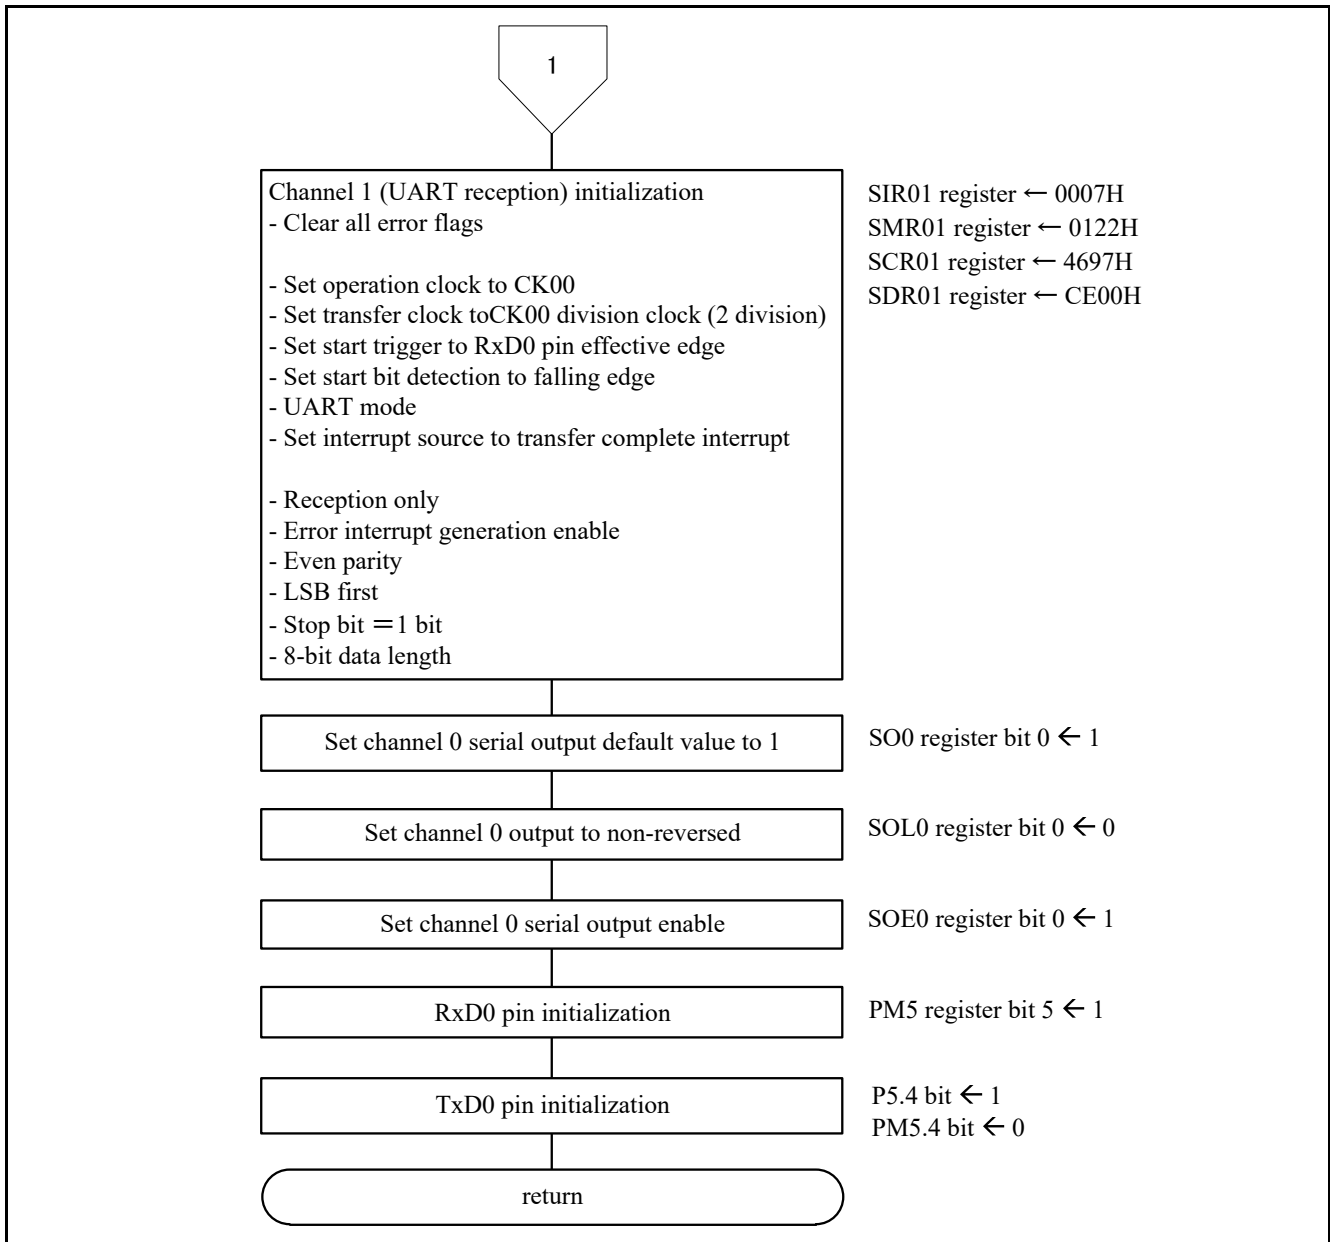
1

Channel 1 (UART reception) initialization
- Clear all error flags

- Set operation clock to CK00
- Set transfer clock toCK00 division clock (2 division)
- Set start trigger to RxD0 pin effective edge
- Set start bit detection to falling edge
- UART mode
- Set interrupt source to transfer complete interrupt

- Reception only
- Error interrupt generation enable
- Even parity
- LSB first
- Stop bit ＝1 bit
- 8-bit data length

SIR01 register ← 0007H
SMR01 register ← 0122H
SCR01 register ← 4697H
SDR01 register ← CE00H

Set channel 0 serial output default value to 1

SO0 register bit 0 ← 1

Set channel 0 output to non-reversed

SOL0 register bit 0 ← 0

Set channel 0 serial output enable

SOE0 register bit 0 ← 1

RxD0 pin initialization

PM5 register bit 5 ← 1

TxD0 pin initialization

P5.4 bit ← 1
PM5.4 bit ← 0

return